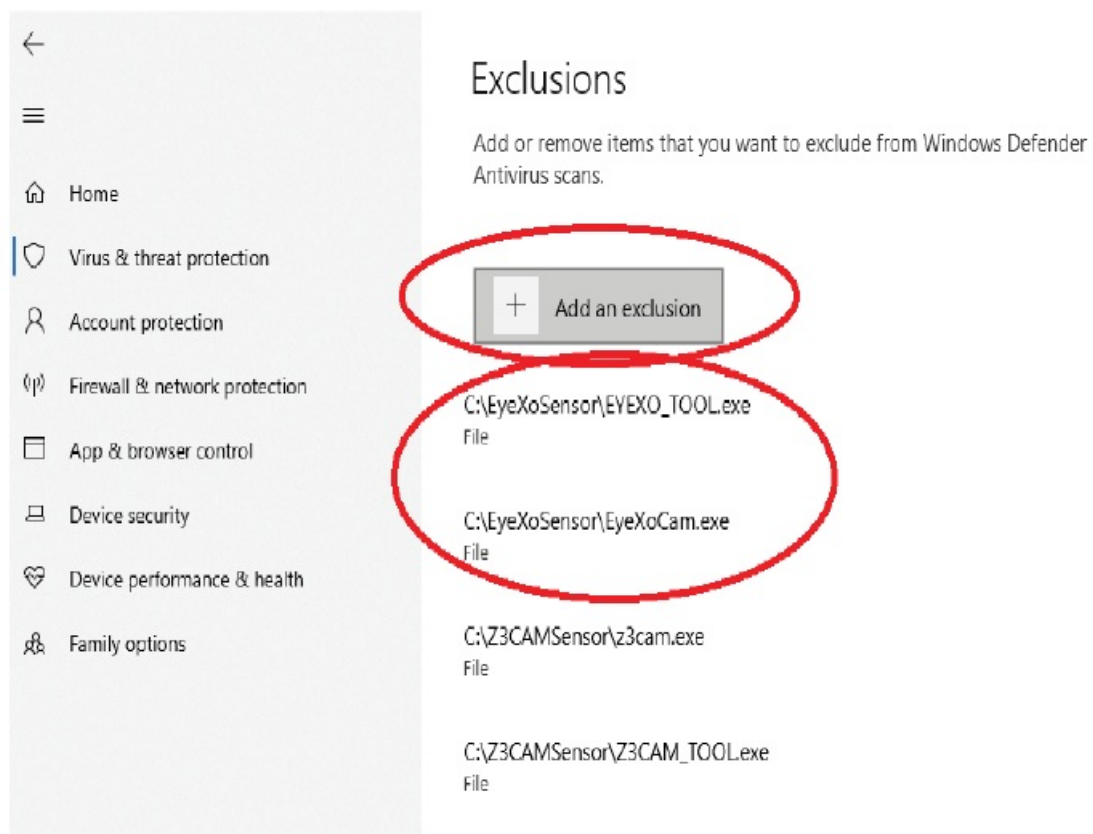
Home

Virus & threat protection

Account protection

Firewall & network protection

App & browser control

Device security

Device performance & health

Family options

Exclusions

Add or remove items that you want to exclude from Windows Defender Antivirus scans.

+ Add an exclusion

C:\EyeXoSensor\EYEXO_TOOL.exe
File

C:\EyeXoSensor\EyeXoCam.exe
File

C:\Z3CAMSensor\z3cam.exe
File

C:\Z3CAMSensor\Z3CAM_TOOL.exe
File